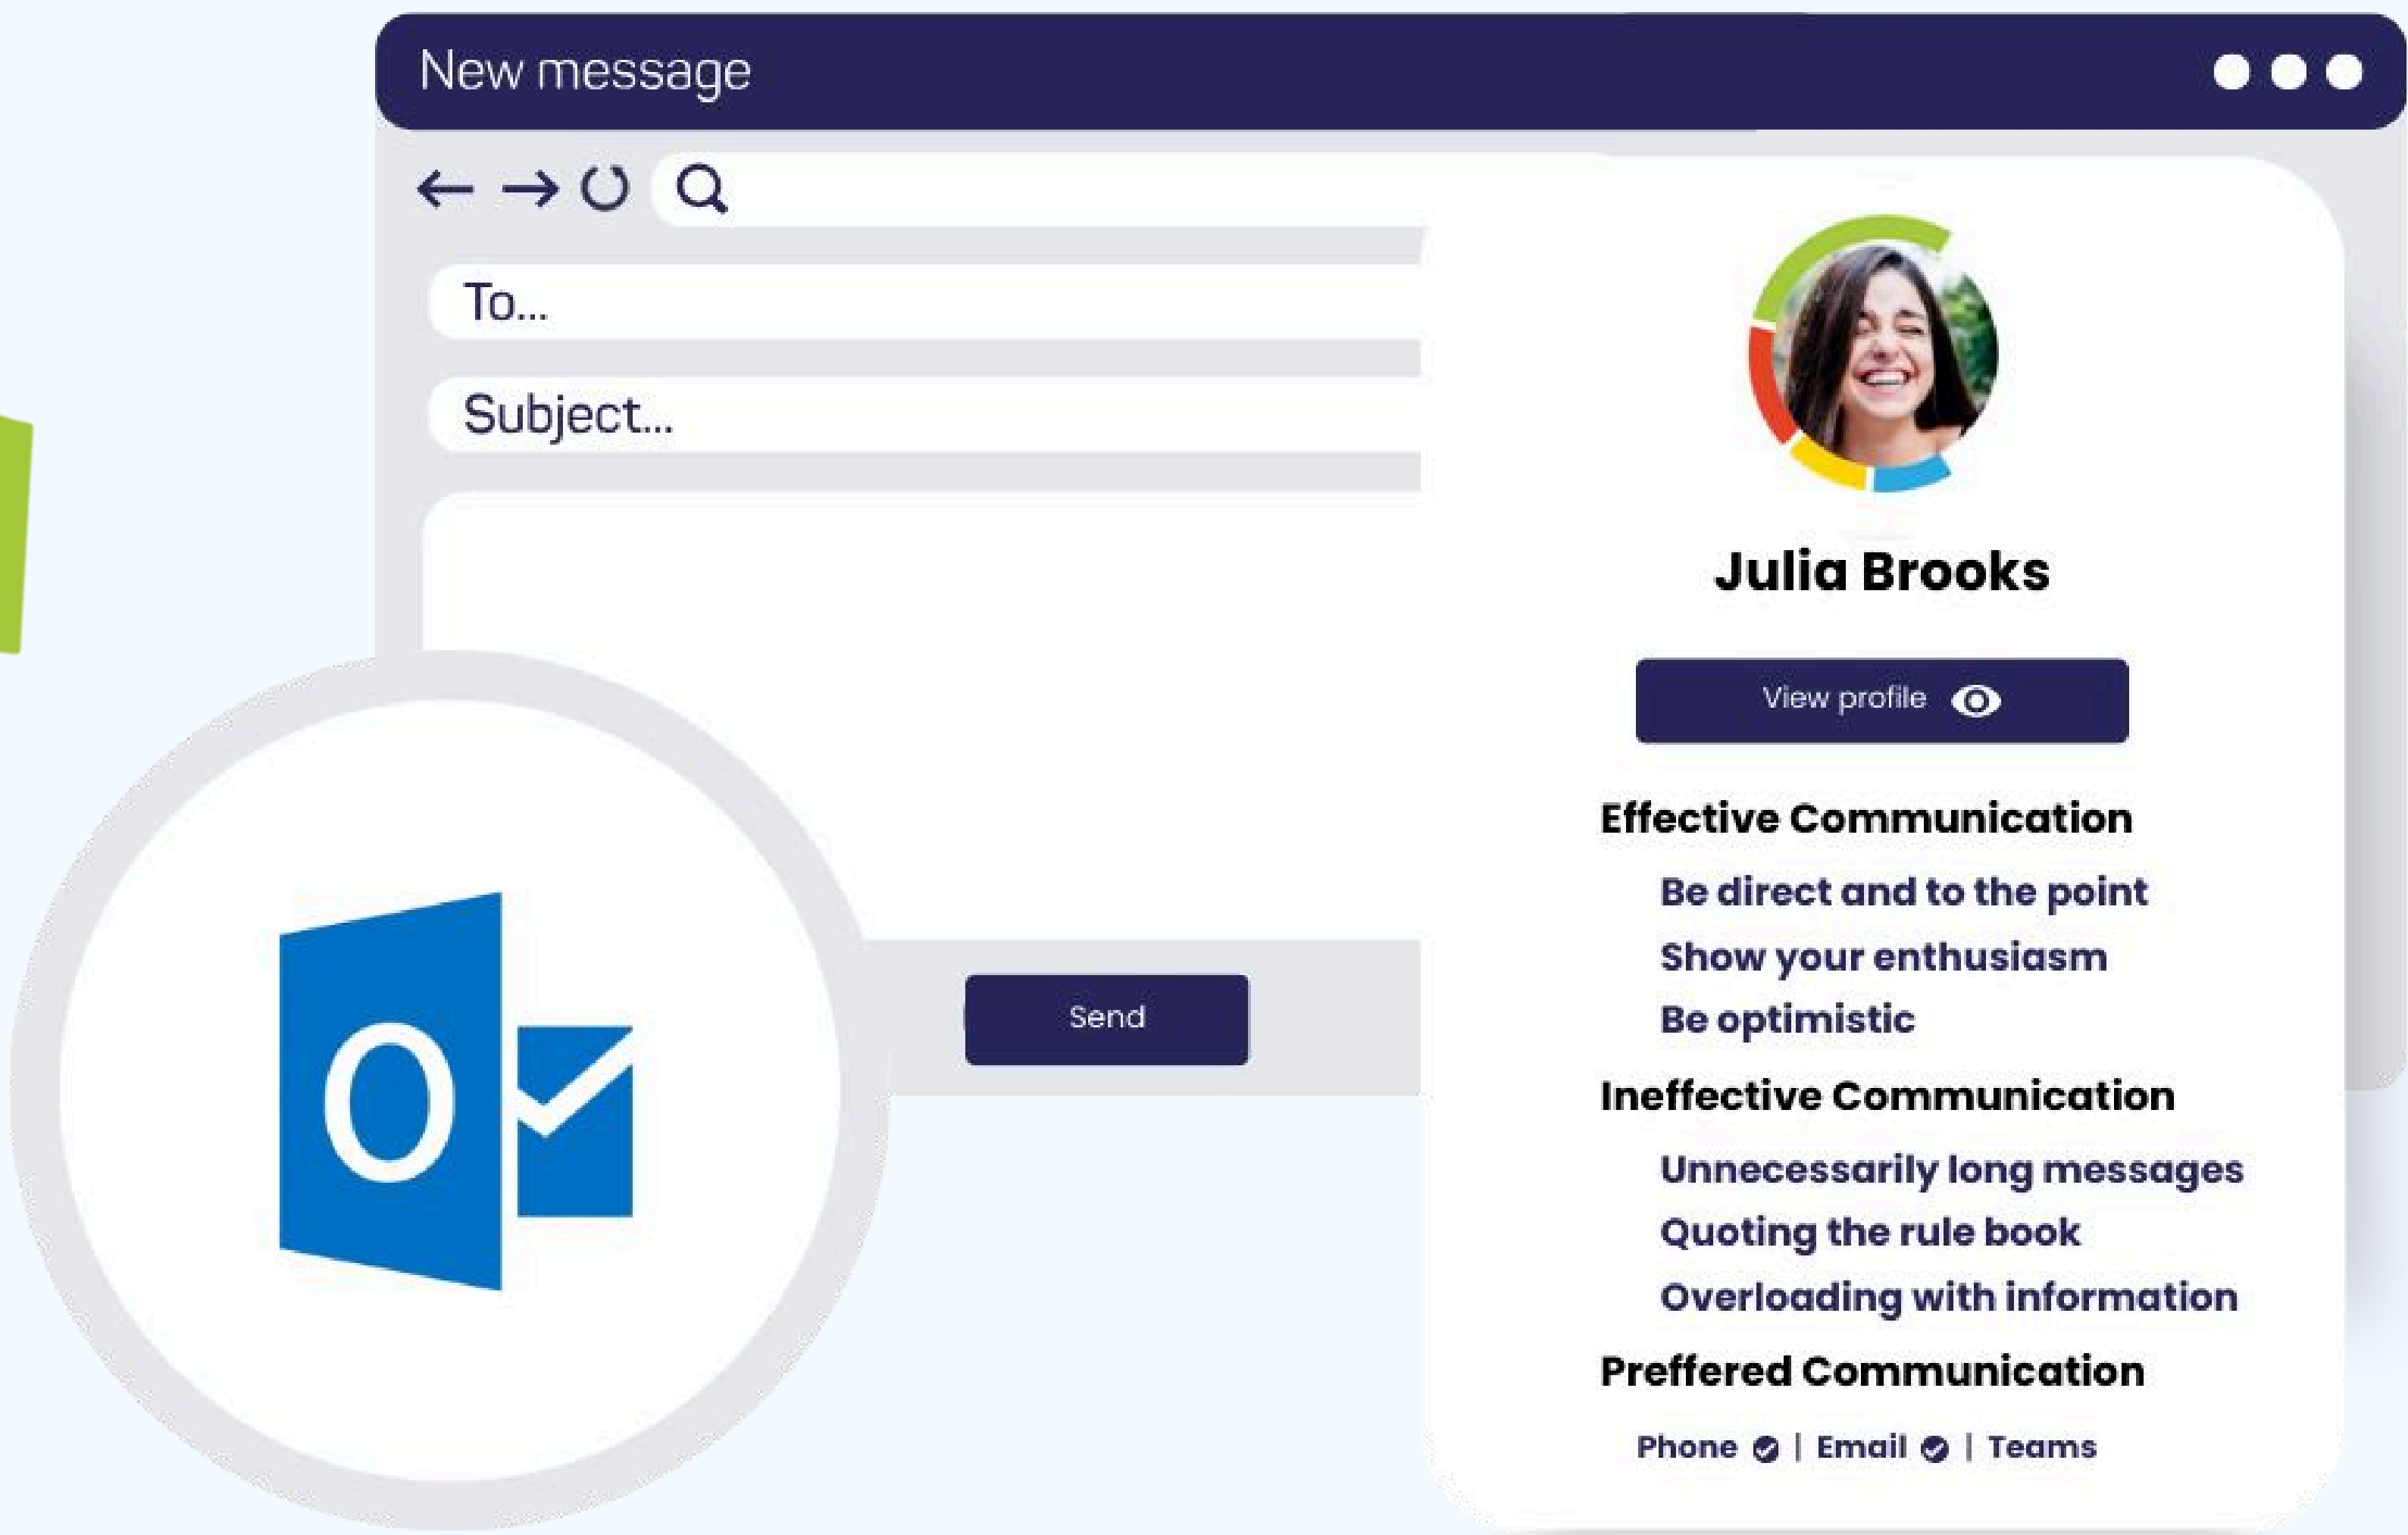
New message

To...

Subject...

Send

Julia Brooks

View profile

Effective Communication

Be direct and to the point

Show your enthusiasm

Be optimistic

Ineffective Communication

Unnecessarily long messages

Quoting the rule book

Overloading with information

Preffered Communication

Phone | Email | Teams